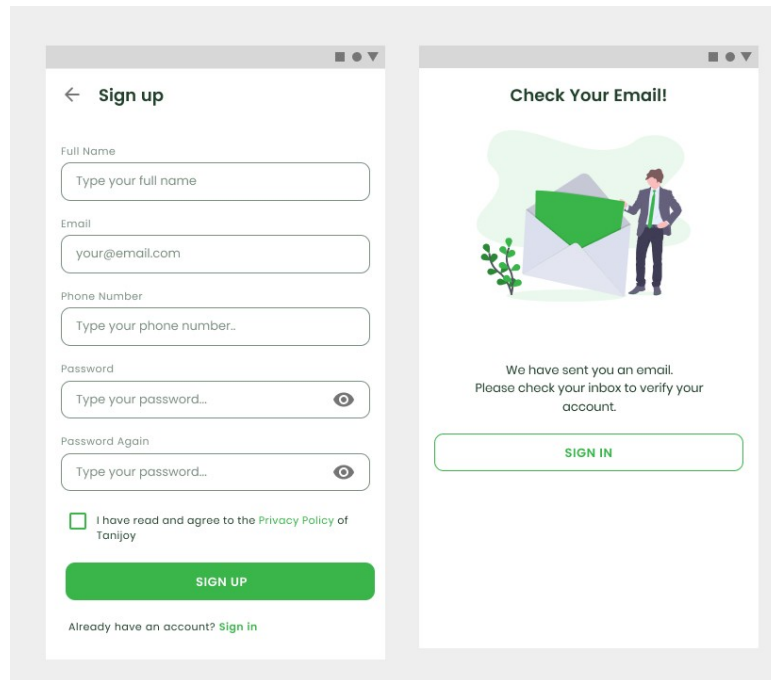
← Sign up

Full Name

Type your full name

Email

your@email.com

Phone Number

Type your phone number..

Password

Type your password...

Password Again

Type your password...

I have read and agree to the Privacy Policy of Tanijoy

SIGN UP

Already have an account? Sign in

Check Your Email!

We have sent you an email. Please check your inbox to verify your account.

SIGN IN